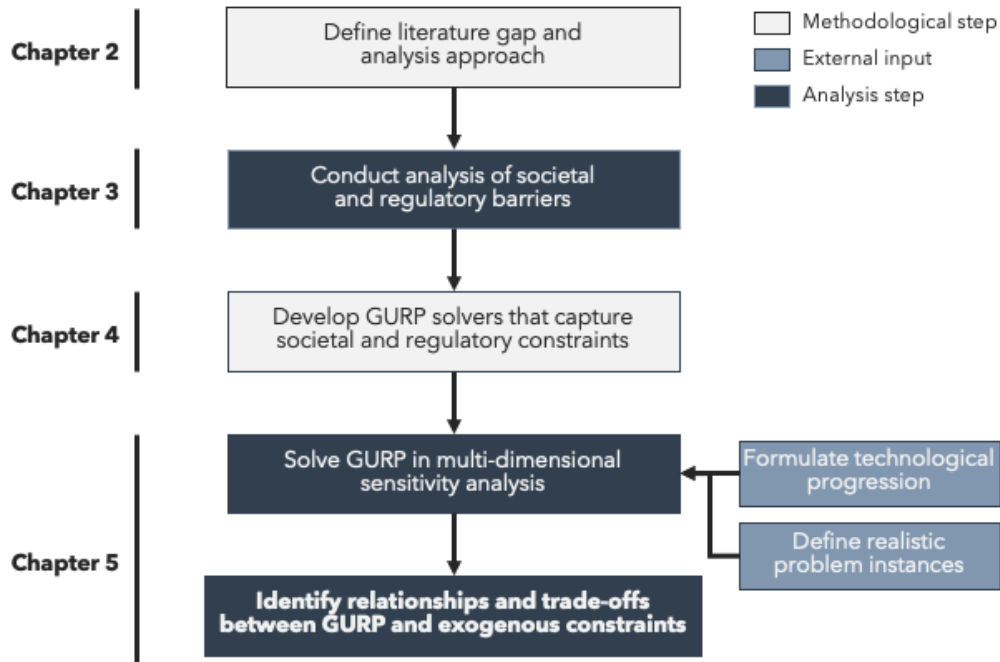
Methodological step
External input
Analysis step

Chapter 2
Define literature gap and analysis approach

Chapter 3
Conduct analysis of societal and regulatory barriers

Chapter 4
Develop GURP solvers that capture societal and regulatory constraints

Chapter 5
Solve GURP in multi-dimensional sensitivity analysis

Formulate technological progression

Define realistic problem instances

Identify relationships and trade-offs between GURP and exogenous constraints